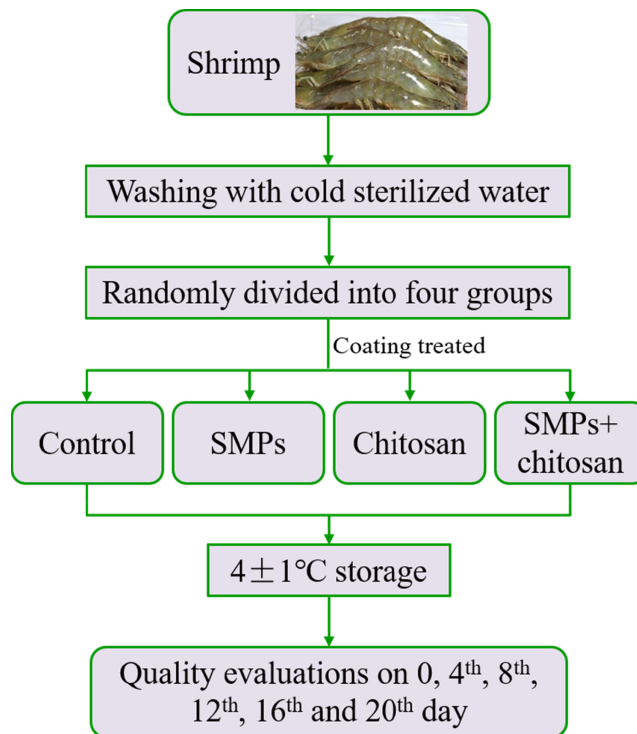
Shrimp

Washing with cold sterilized water

Randomly divided into four groups

Coating treated

Control

SMPs

Chitosan

SMPs+ chitosan

$4\pm1$°C storage

Quality evaluations on 0, 4$^{th}$, 8$^{th}$, 12$^{th}$, 16$^{th}$ and 20$^{th}$ day